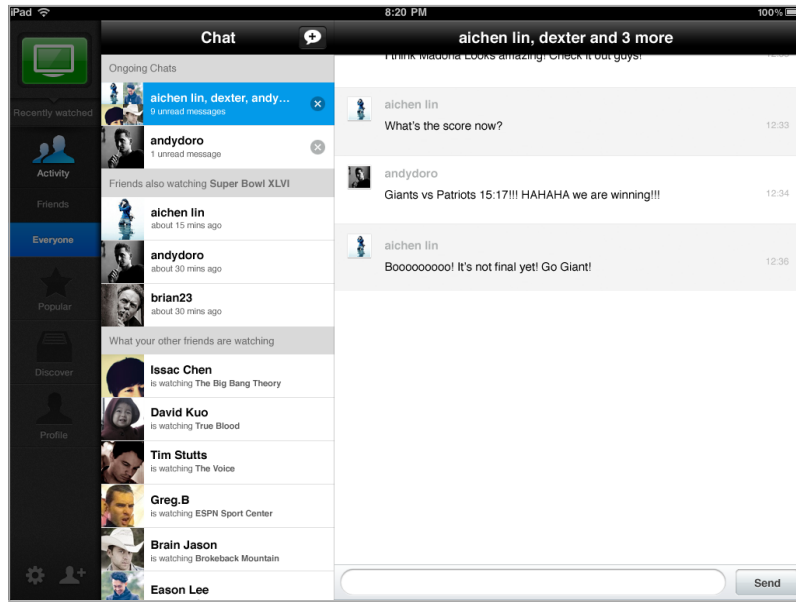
iPad
8:20 PM
100%

Recently watched
Activity
Friends
Everyone
Popular
Discover
Profile

Chat

Ongoing Chats
aichen lin, dexter, andy...
9 unread messages
andydoro
1 unread message
Friends also watching Super Bowl XLVI
aichen lin
about 15 mins ago
andydoro
about 30 mins ago
brian23
about 30 mins ago
What your other friends are watching
Issac Chen
is watching The Big Bang Theory
David Kuo
is watching True Blood
Tim Stutts
is watching The Voice
Greg.B
is watching ESPN Sport Center
Brain Jason
is watching Brokeback Mountain
Eason Lee

aichen lin, dexter and 3 more

I think Madona Looks amazing! Check it out guys!

aichen lin
What's the score now?
12:33

andydoro
Giants vs Patriots 15:17!!! HAHAHA we are winning!!!
12:34

aichen lin
Boooooooooo! It's not final yet! Go Giant!
12:36

Send